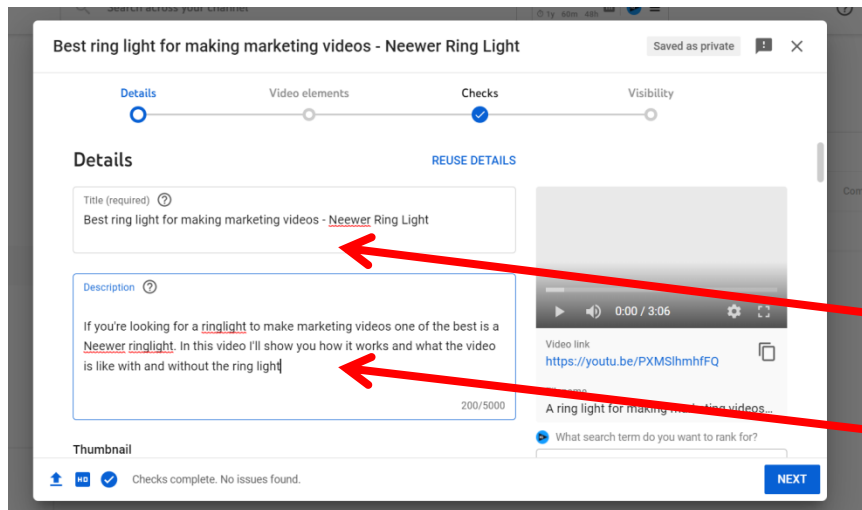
Search across your channel

Best ring light for making marketing videos - Neewer Ring Light

Saved as private

Details

Video elements

Checks

Visibility

Details

REUSE DETAILS

Title (required)

Best ring light for making marketing videos - Neewer Ring Light

Description

If you're looking for a ringlight to make marketing videos one of the best is a Neewer ringlight. In this video I'll show you how it works and what the video is like with and without the ring light

200/5000

Thumbnail

0:00 / 3:06

Video link

https://youtu.be/PXMSlhmhfFQ

A ring light for making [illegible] videos...

What search term do you want to rank for?

Checks complete. No issues found.

NEXT